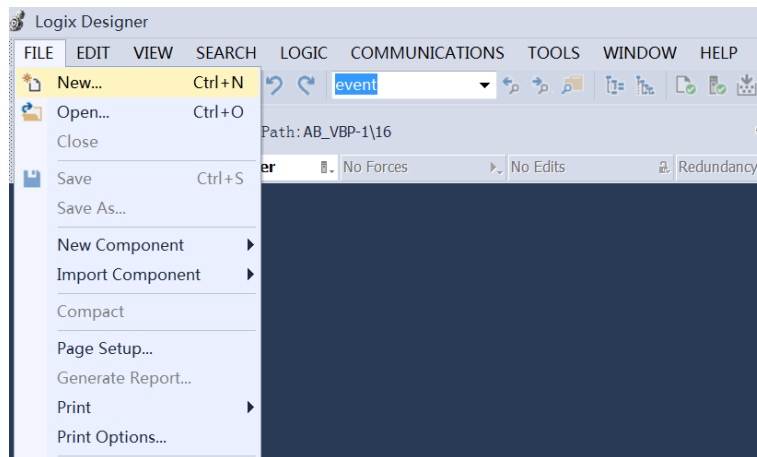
Logix Designer

FILE EDIT VIEW SEARCH LOGIC COMMUNICATIONS TOOLS WINDOW HELP

New... Ctrl+N
Open... Ctrl+O
Close
Save Ctrl+S
Save As...
New Component
Import Component
Compact
Page Setup...
Generate Report...
Print
Print Options...

event

Path: AB_VBP-1\16

er
No Forces
No Edits
Redundancy